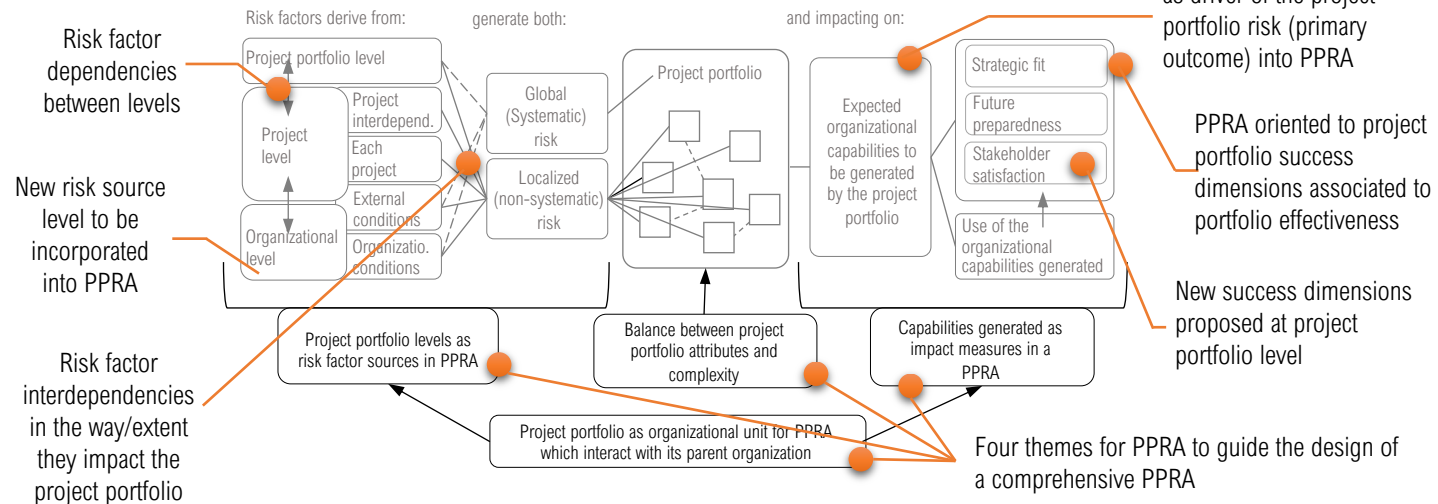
Risk factors derive from:

generate both:

and impacting on:

as driver of the project portfolio risk (primary outcome) into PPRA

Risk factor dependencies between levels

Project portfolio level

Project level

Project interdepend.

Each project

External conditions

Organizatio. conditions

Organizational level

Global (Systematic) risk

Localized (non-systematic) risk

Project portfolio

Expected organizational capabilities to be generated by the project portfolio

Strategic fit

Future preparedness

Stakeholder satisfaction

Use of the organizational capabilities generated

PPRA oriented to project portfolio success dimensions associated to portfolio effectiveness

New risk source level to be incorporated into PPRA

New success dimensions proposed at project portfolio level

Project portfolio levels as risk factor sources in PPRA

Balance between project portfolio attributes and complexity

Capabilities generated as impact measures in a PPRA

Risk factor interdependencies in the way/extent they impact the project portfolio

Project portfolio as organizational unit for PPRA which interact with its parent organization

Four themes for PPRA to guide the design of a comprehensive PPRA